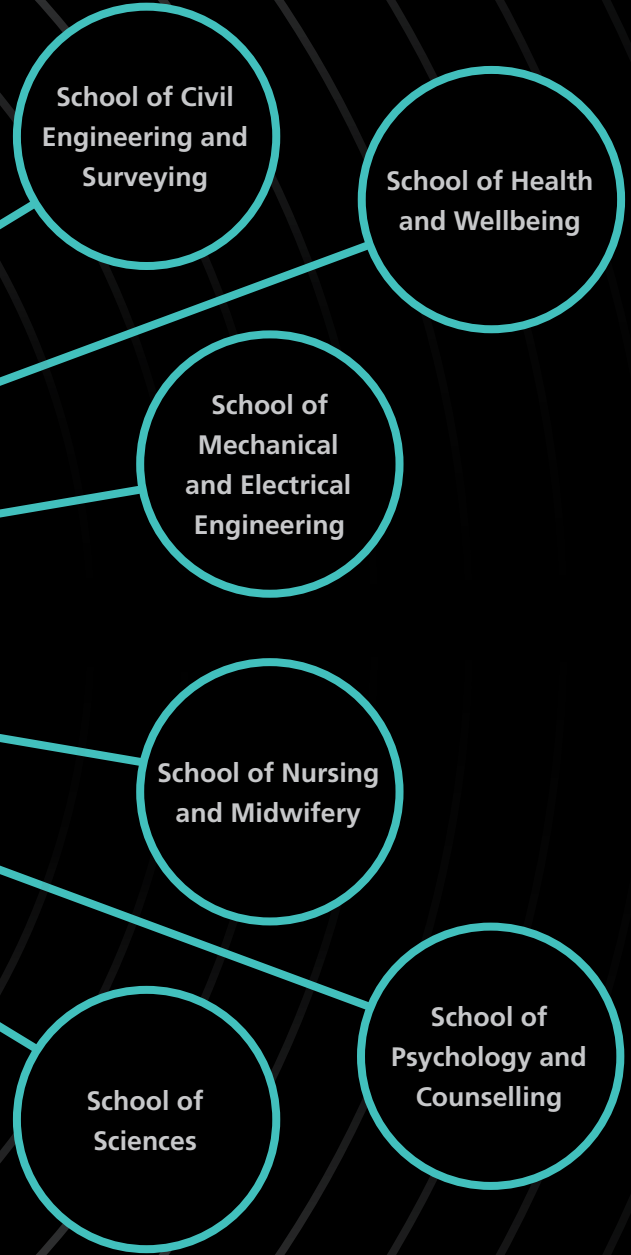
School of Civil Engineering and Surveying

School of Health and Wellbeing

School of Mechanical and Electrical Engineering

School of Nursing and Midwifery

School of Psychology and Counselling

School of Sciences